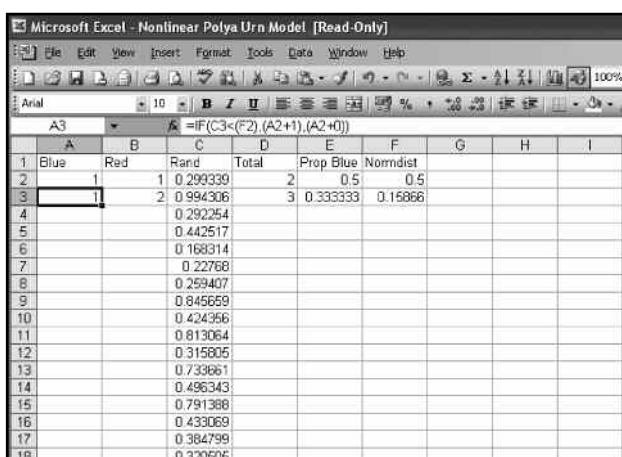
Microsoft Excel - Nonlinear Polya Urn Model [Read-Only]

File Edit View Insert Format Tools Data Window Help

100%

Arial 10 B I U % , .00 .00

A3 $f_x$ =IF(C3<(F2),(A2+1),(A2+0))

| | A | B | C | D | E | F | G | H | I |
|---|---|---|---|---|---|---|---|---|---|
| 1 | Blue | Red | Rand | Total | Prop Blue | Normdist | | | |
| 2 | 1 | 1 | 0.299339 | 2 | 0.5 | 0.5 | | | |
| 3 | 1 | 2 | 0.994306 | 3 | 0.333333 | 0.15866 | | | |
| 4 | | | 0.292254 | | | | | | |
| 5 | | | 0.442517 | | | | | | |
| 6 | | | 0.168314 | | | | | | |
| 7 | | | 0.22768 | | | | | | |
| 8 | | | 0.259407 | | | | | | |
| 9 | | | 0.845659 | | | | | | |
| 10 | | | 0.424356 | | | | | | |
| 11 | | | 0.813064 | | | | | | |
| 12 | | | 0.315805 | | | | | | |
| 13 | | | 0.733661 | | | | | | |
| 14 | | | 0.496343 | | | | | | |
| 15 | | | 0.791388 | | | | | | |
| 16 | | | 0.433069 | | | | | | |
| 17 | | | 0.384799 | | | | | | |
| 18 | | | 0.320506 | | | | | | |